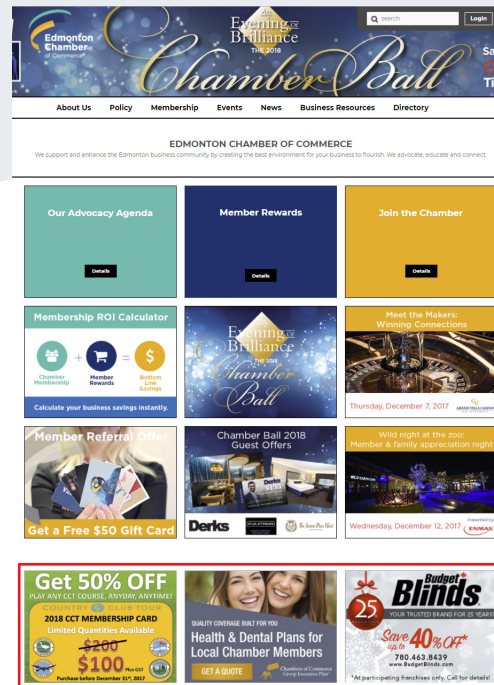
Edmonton Chamber of Commerce

An Evening of Brilliance
THE 2018
Chamber Ball

search
Login

Sa

About Us Policy Membership Events News Business Resources Directory

EDMONTON CHAMBER OF COMMERCE
We support and enhance the Edmonton business community by creating the best environment for your business to flourish. We advocate, educate and connect.

Our Advocacy Agenda
Details

Member Rewards
Details

Join the Chamber
Details

Membership ROI Calculator
Chamber Membership + Member Rewards = Bottom Line Savings
Calculate your business savings instantly.

An Evening of Brilliance
THE 2018
Chamber Ball

Meet the Makers: Winning Connections
Thursday, December 7, 2017

Member Referral Offer
Get a Free $50 Gift Card

Chamber Ball 2018 Guest Offers
Derks

Wild night at the zoo: Member & family appreciation night
Wednesday, December 12, 2017
ENMAX

Get 50% OFF
PLAY ANY CCT COURSE, ANYDAY, ANYTIME!
COUNTRY CLUB TOUR
2018 CCT MEMBERSHIP CARD
Limited Quantities Available
$200
$100 Plus GST
Purchase before December 31st, 2017

QUALITY COVERAGE BUILT FOR YOU
Health & Dental Plans for Local Chamber Members
GET A QUOTE
Chambers of Commerce Group Insurance Plan

25
Budget Blinds
YOUR TRUSTED BRAND FOR 25 YEARS
Save up to 40% OFF*
780.463.8439
www.BudgetBlinds.com
*At participating franchises only. Call for details!